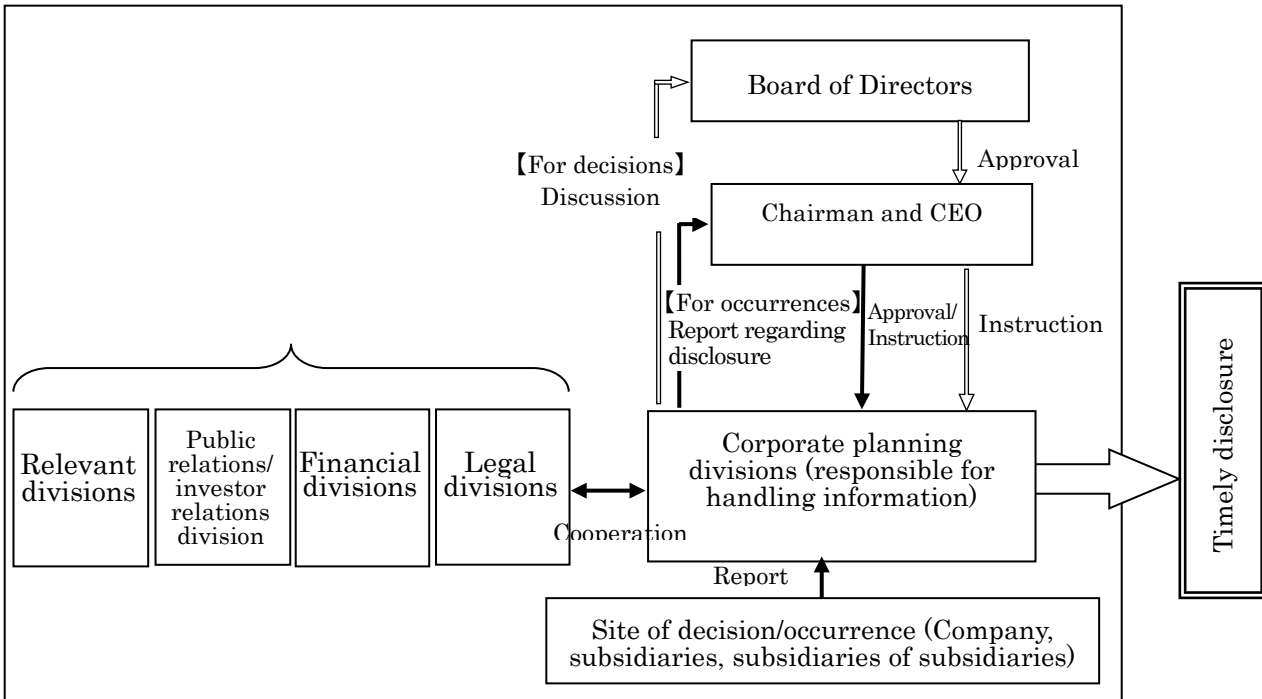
Board of Directors

【For decisions】
Discussion

Approval

Chairman and CEO

【For occurrences】
Report regarding disclosure

Approval/
Instruction

Instruction

Relevant divisions

Public relations/ investor relations division

Financial divisions

Legal divisions

Cooperation

Corporate planning divisions (responsible for handling information)

Timely disclosure

Report

Site of decision/occurrence (Company, subsidiaries, subsidiaries of subsidiaries)